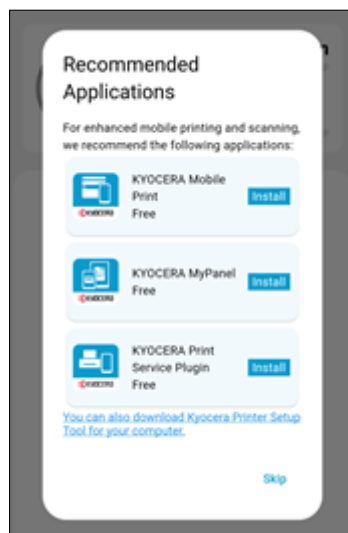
Recommended Applications

For enhanced mobile printing and scanning, we recommend the following applications:

KYOCERA
KYOCERA Mobile Print
Free
Install

KYOCERA
KYOCERA MyPanel
Free
Install

KYOCERA
KYOCERA Print Service Plugin
Free
Install

You can also download Kyocera Printer Setup Tool for your computer.

Skip